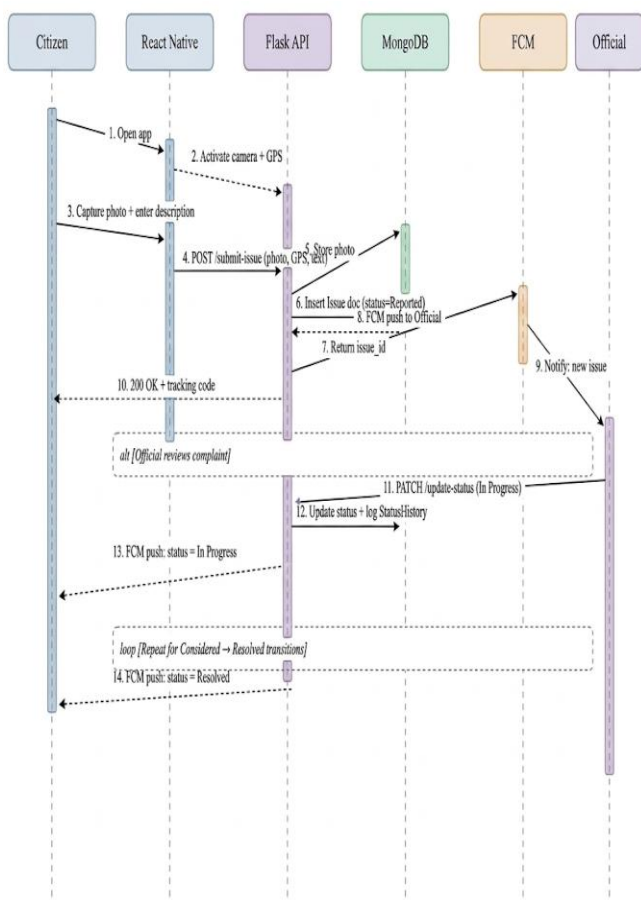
Citizen

React Native

Flask API

MongoDB

FCM

Official

1. Open app

2. Activate camera + GPS

3. Capture photo + enter description

5. Store photo

4. POST /submit-issue (photo, GPS, text)

6. Insert Issue doc (status=Reported)

8. FCM push to Official

7. Return issue_id

9. Notify: new issue

10. 200 OK + tracking code

alt [Official reviews complaint]

11. PATCH /update-status (In Progress)

12. Update status + log StatusHistory

13. FCM push: status = In Progress

loop [Repeat for Considered → Resolved transitions]

14. FCM push: status = Resolved